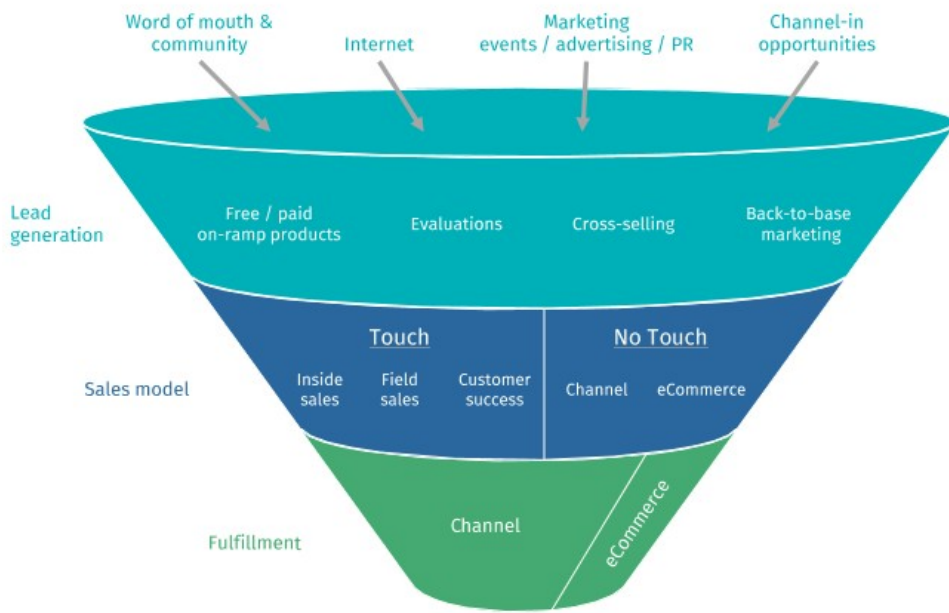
Word of mouth & community

Internet

Marketing events / advertising / PR

Channel-in opportunities

Lead generation

Free / paid on-ramp products

Evaluations

Cross-selling

Back-to-base marketing

Sales model

Touch

Inside sales

Field sales

Customer success

No Touch

Channel

eCommerce

Fulfillment

Channel

eCommerce